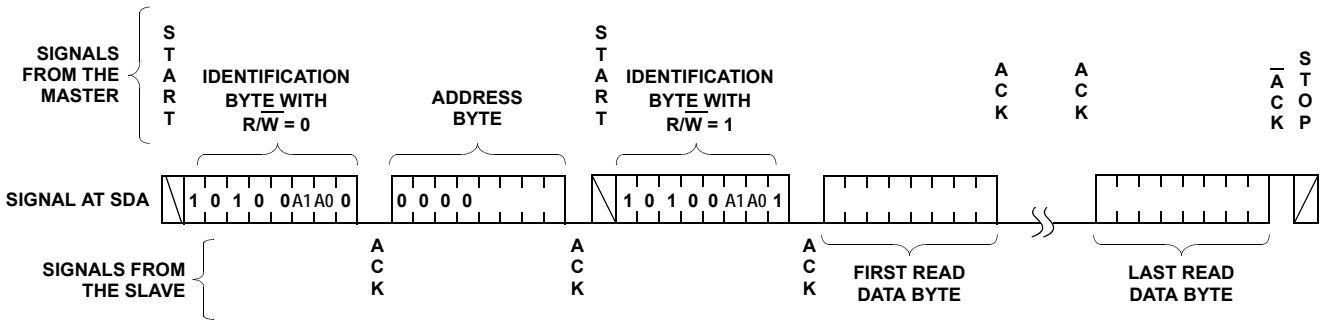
SIGNALS FROM THE MASTER

S T A R T

IDENTIFICATION BYTE WITH $R/\overline{W}$ = 0

ADDRESS BYTE

S T A R T

IDENTIFICATION BYTE WITH $R/\overline{W}$ = 1

A C K

A C K

$\overline{A}$ C K

S T O P

SIGNAL AT SDA

1 0 1 0 0 A1 A0 0

0 0 0 0

1 0 1 0 0 A1 A0 1

A C K

A C K

A C K

SIGNALS FROM THE SLAVE

FIRST READ DATA BYTE

LAST READ DATA BYTE